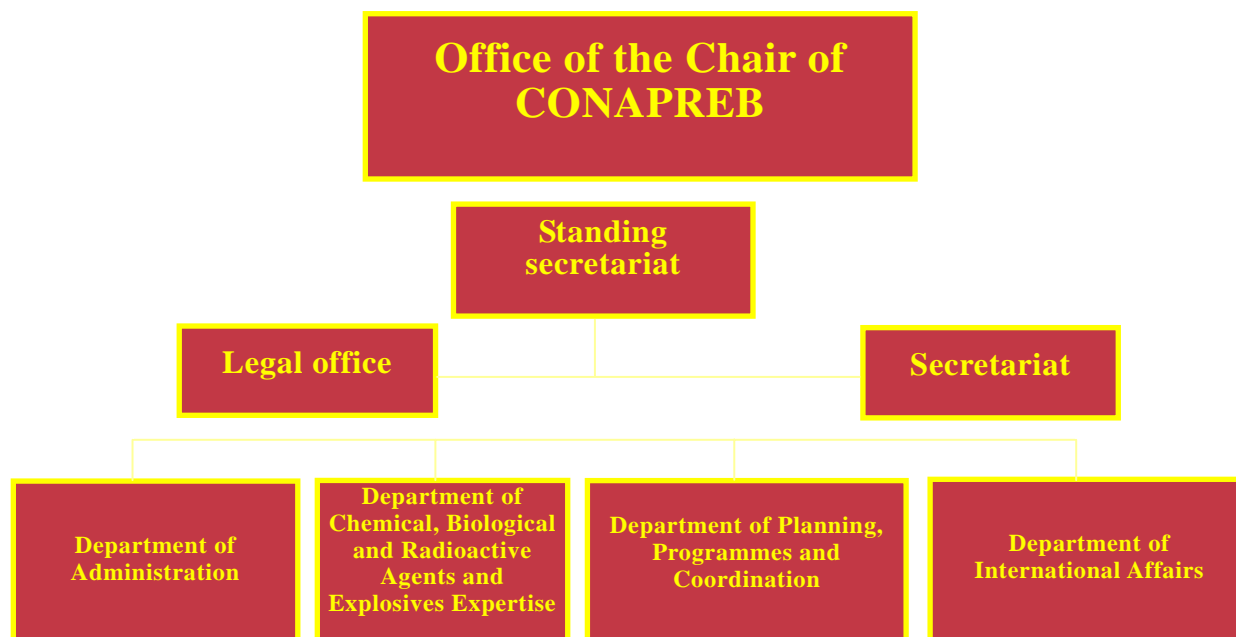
Office of the Chair of CONAPREB

Standing secretariat

Legal office

Secretariat

Department of Administration

Department of Chemical, Biological and Radioactive Agents and Explosives Expertise

Department of Planning, Programmes and Coordination

Department of International Affairs